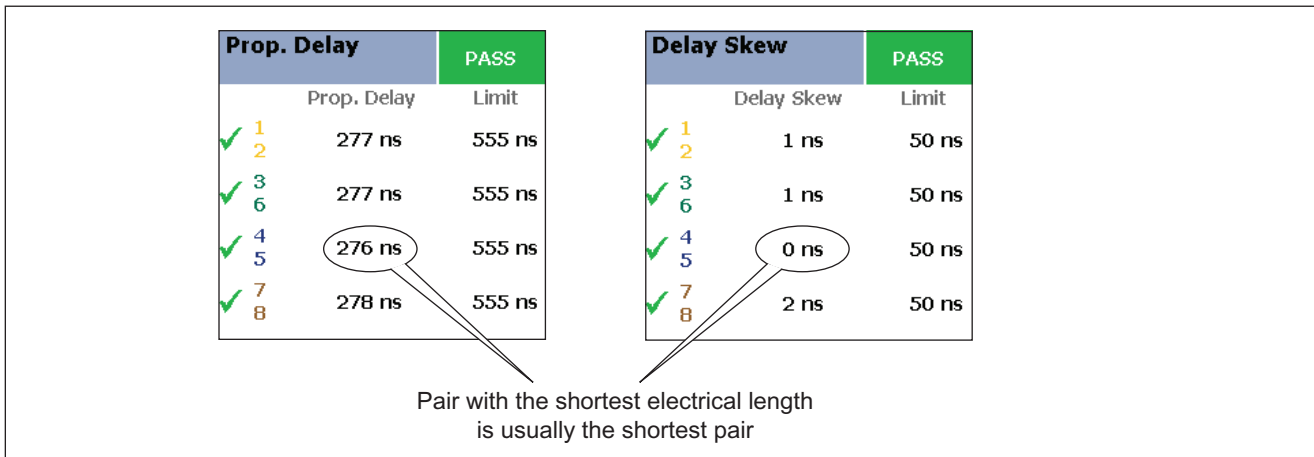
Prop. Delay PASS

| | Prop. Delay | Limit |
|---|---|---|
| 1 2 | 277 ns | 555 ns |
| 3 6 | 277 ns | 555 ns |
| 4 5 | 276 ns | 555 ns |
| 7 8 | 278 ns | 555 ns |

Delay Skew PASS

| | Delay Skew | Limit |
|---|---|---|
| 1 2 | 1 ns | 50 ns |
| 3 6 | 1 ns | 50 ns |
| 4 5 | 0 ns | 50 ns |
| 7 8 | 2 ns | 50 ns |

Pair with the shortest electrical length is usually the shortest pair